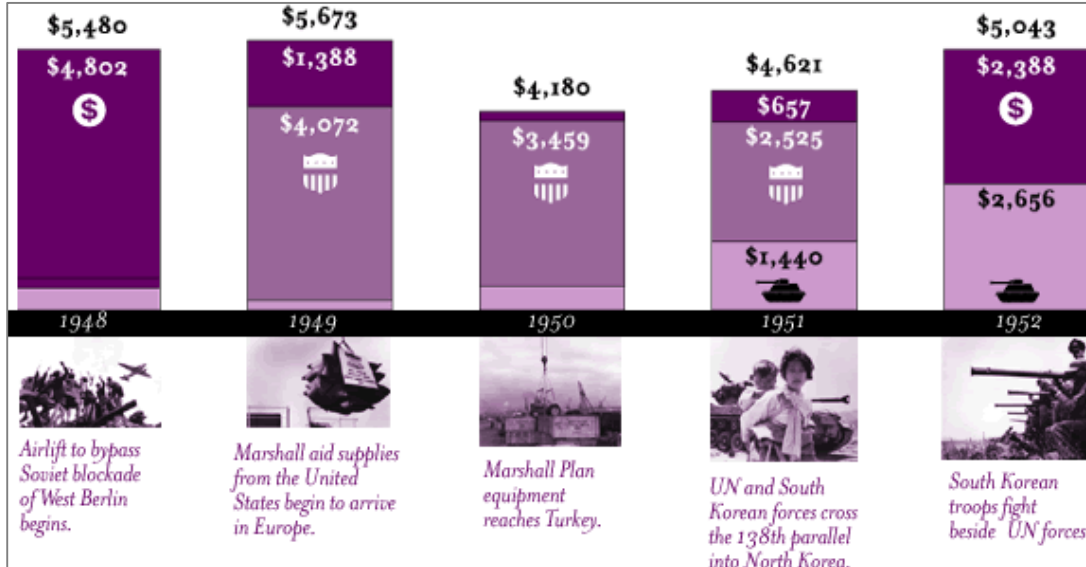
$5,480
$4,802

$5,673
$1,388
$4,072

$4,180
$3,459

$4,621
$657
$2,525
$1,440

$5,043
$2,388
$2,656

1948
1949
1950
1951
1952

Airlift to bypass Soviet blockade of West Berlin begins.

Marshall aid supplies from the United States begin to arrive in Europe.

Marshall Plan equipment reaches Turkey.

UN and South Korean forces cross the 138th parallel into North Korea.

South Korean troops fight beside UN forces